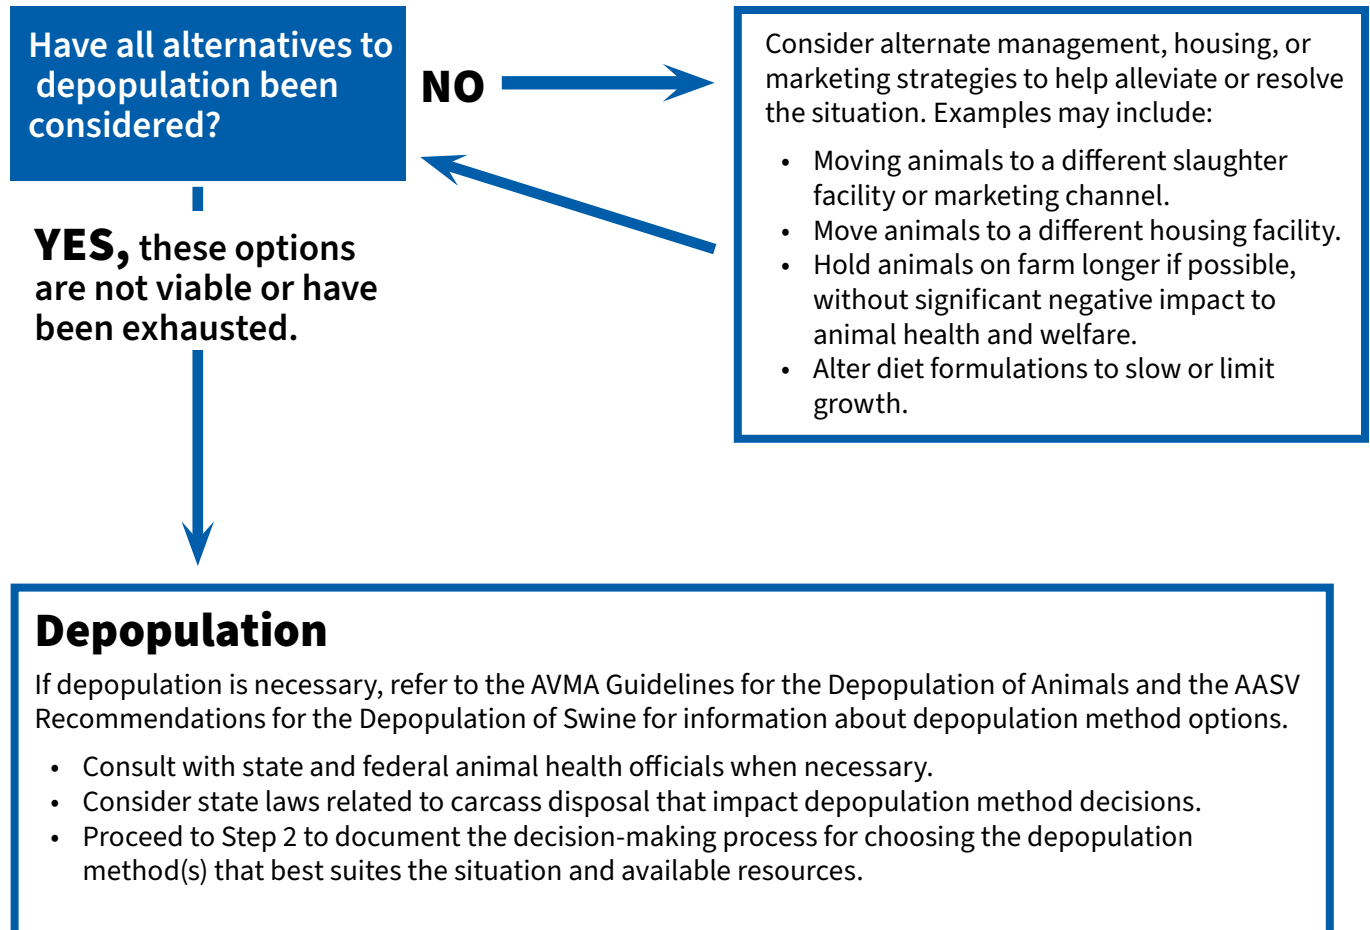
Have all alternatives to depopulation been considered?

NO

Consider alternate management, housing, or marketing strategies to help alleviate or resolve the situation. Examples may include:

- Moving animals to a different slaughter facility or marketing channel.
- Move animals to a different housing facility.
- Hold animals on farm longer if possible, without significant negative impact to animal health and welfare.
- Alter diet formulations to slow or limit growth.

YES, these options are not viable or have been exhausted.

Depopulation

If depopulation is necessary, refer to the AVMA Guidelines for the Depopulation of Animals and the AASV Recommendations for the Depopulation of Swine for information about depopulation method options.

- Consult with state and federal animal health officials when necessary.
- Consider state laws related to carcass disposal that impact depopulation method decisions.
- Proceed to Step 2 to document the decision-making process for choosing the depopulation method(s) that best suites the situation and available resources.